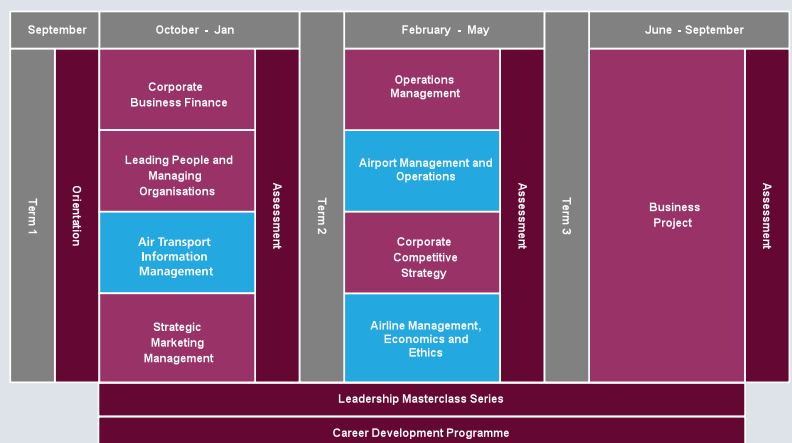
| September | October - Jan | | February - May | | June - September |
|---|---|---|---|---|---|

Term 1

Orientation

Corporate Business Finance

Leading People and Managing Organisations

Air Transport Information Management

Strategic Marketing Management

Assessment

Term 2

Operations Management

Airport Management and Operations

Corporate Competitive Strategy

Airline Management, Economics and Ethics

Assessment

Term 3

Business Project

Assessment

Leadership Masterclass Series

Career Development Programme